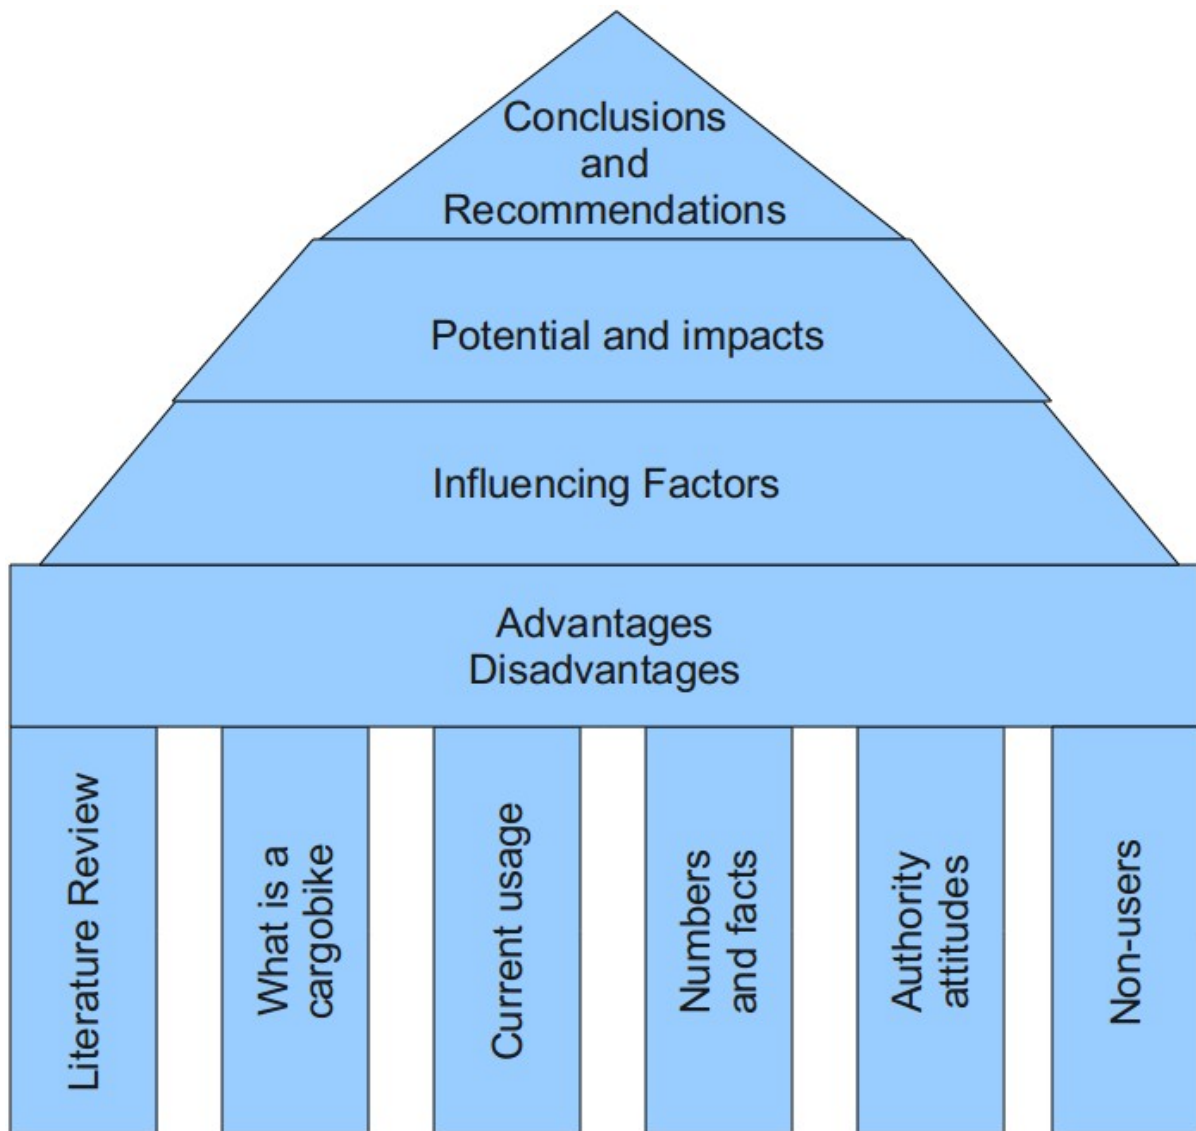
Conclusions and Recommendations

Potential and impacts

Influencing Factors

Advantages
Disadvantages

Literature Review

What is a cargobike

Current usage

Numbers and facts

Authority attitudes

Non-users